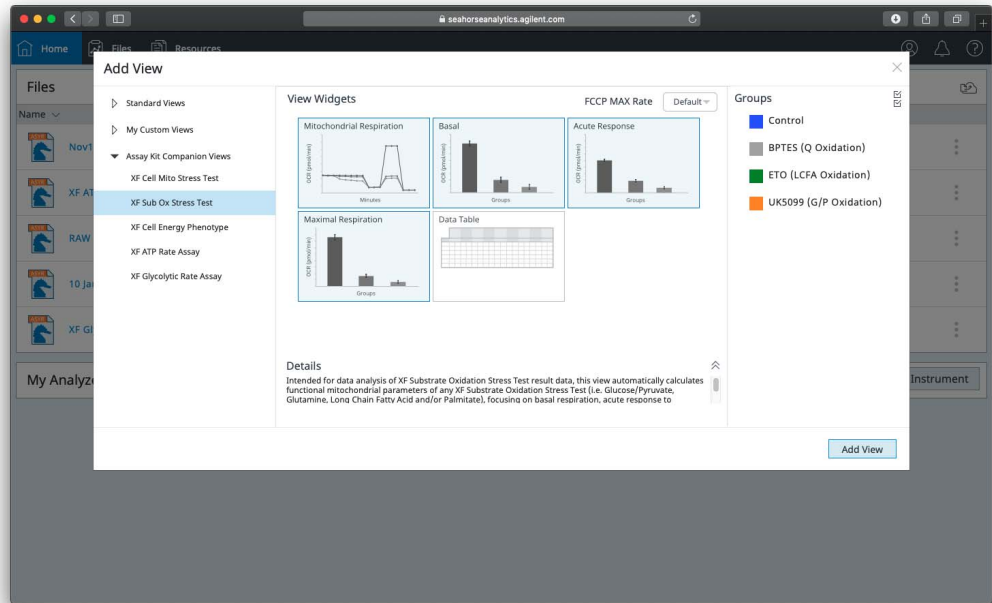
seahorseanalytics.agilent.com

Home Files Resources

Files

Name

Nov1

XF AT

RAW

10 Ja

XF Gl

My Analyz

Instrument

Add View

Standard Views

My Custom Views

Assay Kit Companion Views

XF Cell Mito Stress Test

XF Sub Ox Stress Test

XF Cell Energy Phenotype

XF ATP Rate Assay

XF Glycolytic Rate Assay

View Widgets

FCCP MAX Rate Default

Mitochondrial Respiration

OCR (pmol/min)

Minutes

Basal

OCR (pmol/min)

Groups

Acute Response

OCR (pmol/min)

Groups

Maximal Respiration

OCR (pmol/min)

Groups

Data Table

Groups

Control

BPTES (Q Oxidation)

ETO (LCFA Oxidation)

UK5099 (G/P Oxidation)

Details

Intended for data analysis of XF Substrate Oxidation Stress Test result data, this view automatically calculates functional mitochondrial parameters of any XF Substrate Oxidation Stress Test (i.e. Glucose/Pyruvate, Glutamine, Long Chain Fatty Acid and/or Palmitate), focusing on basal respiration, acute response to

Add View